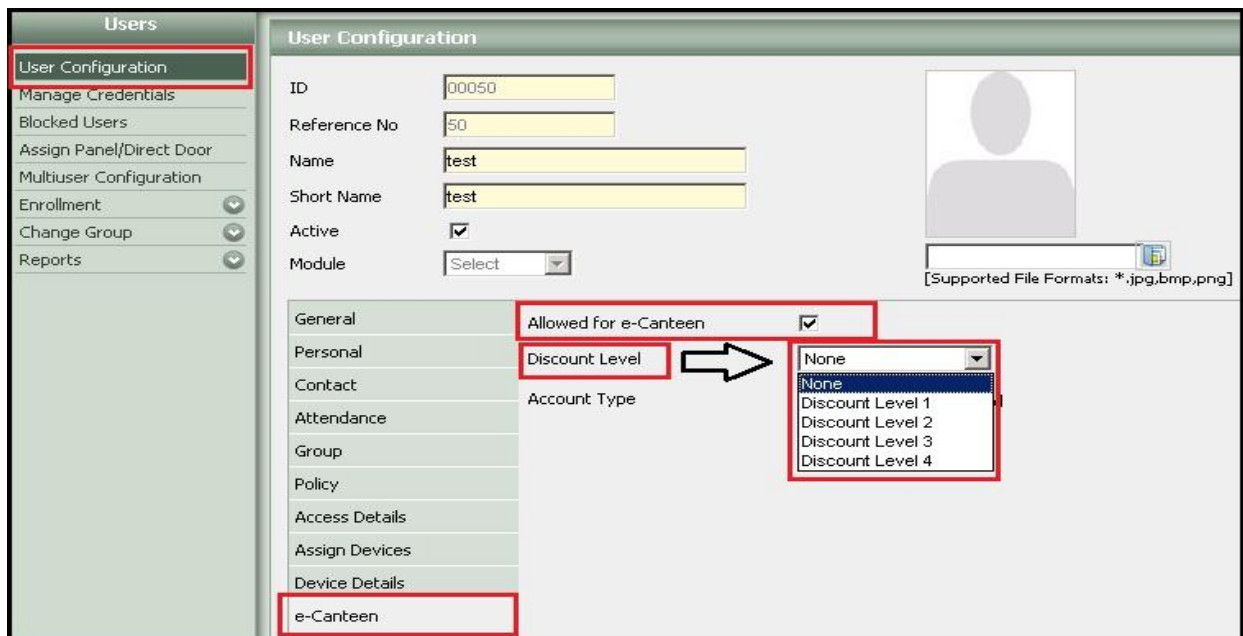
Users

User Configuration
Manage Credentials
Blocked Users
Assign Panel/Direct Door
Multiuser Configuration
Enrollment
Change Group
Reports

User Configuration

ID 00050
Reference No 50
Name test
Short Name test
Active
Module Select

[Supported File Formats: *.jpg,bmp,png]

General
Personal
Contact
Attendance
Group
Policy
Access Details
Assign Devices
Device Details
e-Canteen

Allowed for e-Canteen
Discount Level
Account Type

None
None
Discount Level 1
Discount Level 2
Discount Level 3
Discount Level 4